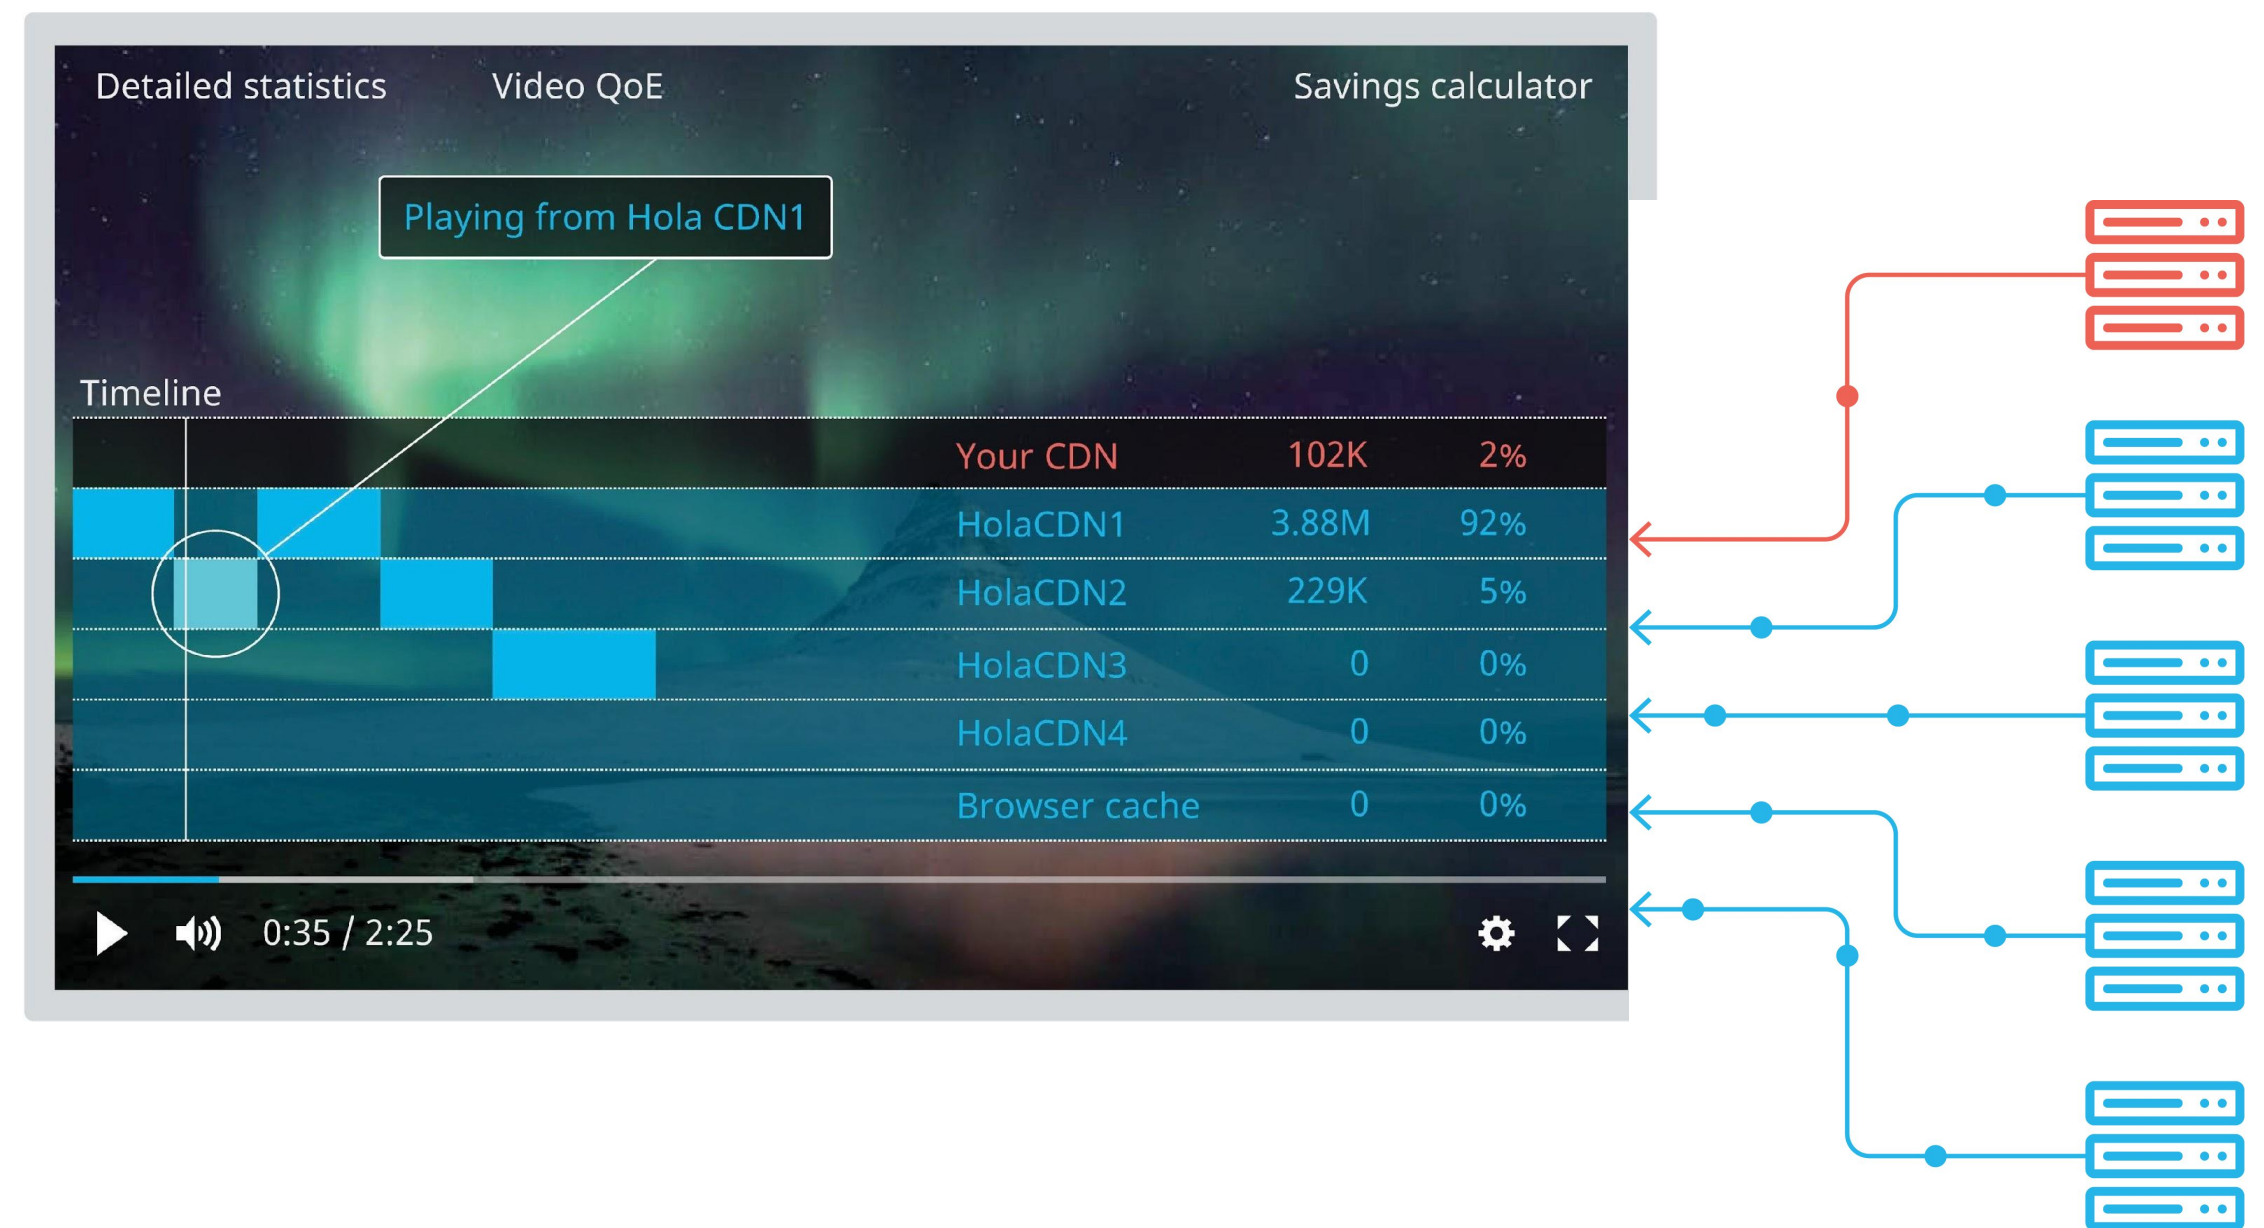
Detailed statistics Video QoE Savings calculator

Playing from Hola CDN1

Timeline

| Your CDN | 102K | 2% |
|---|---|---|
| HolaCDN1 | 3.88M | 92% |
| HolaCDN2 | 229K | 5% |
| HolaCDN3 | 0 | 0% |
| HolaCDN4 | 0 | 0% |
| Browser cache | 0 | 0% |

0:35 / 2:25